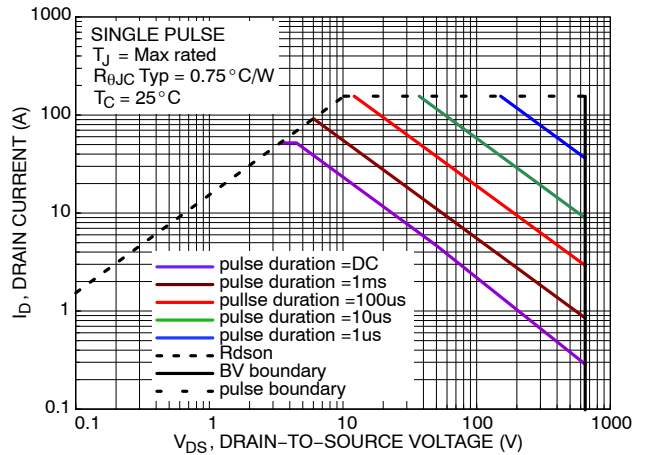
SINGLE PULSE
$T_J$ = Max rated
$R_{\theta JC}$ Typ = 0.75°C/W
$T_C$ = 25°C

1000
100
10
1
0.1

$I_D$, DRAIN CURRENT (A)

pulse duration =DC
pulse duration =1ms
pullse duration =100us
pulse duration =10us
pulse duration =1us
Rdson
BV boundary
pulse boundary

0.1
1
10
100
1000

$V_{DS}$, DRAIN−TO−SOURCE VOLTAGE (V)